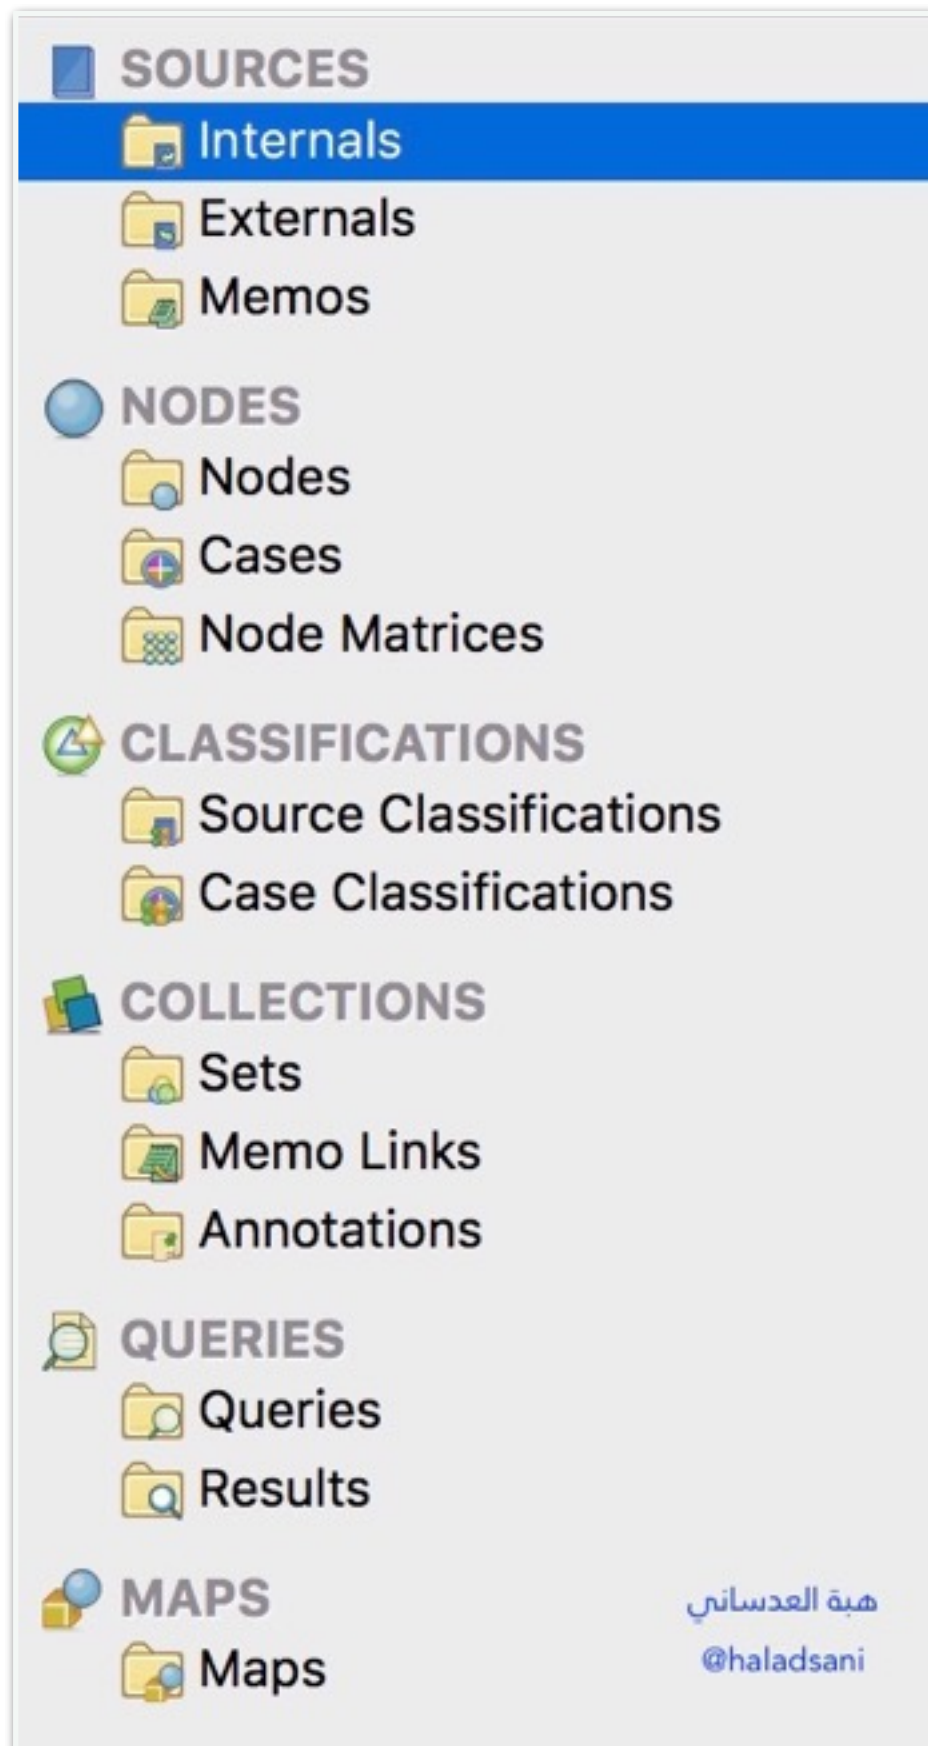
SOURCES
Internals
Externals
Memos

NODES
Nodes
Cases
Node Matrices

CLASSIFICATIONS
Source Classifications
Case Classifications

COLLECTIONS
Sets
Memo Links
Annotations

QUERIES
Queries
Results

MAPS
Maps

هبة العدساني
@haladsani